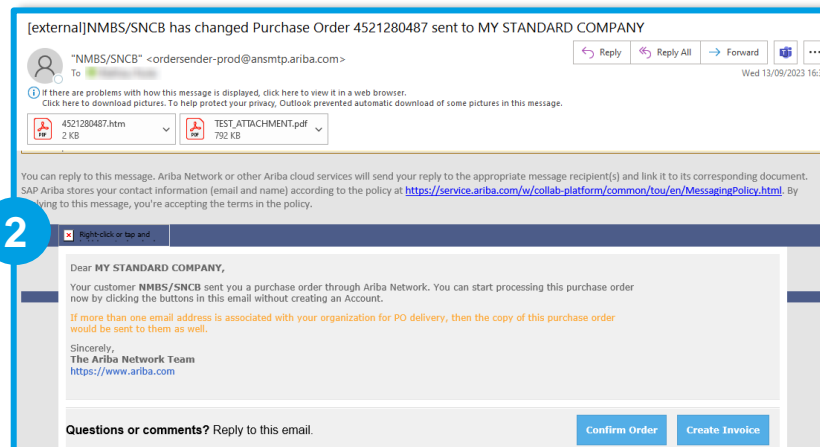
[external]NMBS/SNCB has changed Purchase Order 4521280487 sent to MY STANDARD COMPANY

"NMBS/SNCB" <ordersender-prod@ansmtp.ariba.com>
To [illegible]

Reply | Reply All | Forward | ...

Wed 13/09/2023 16:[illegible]

If there are problems with how this message is displayed, click here to view it in a web browser.
Click here to download pictures. To help protect your privacy, Outlook prevented automatic download of some pictures in this message.

4521280487.htm
2 KB

TEST_ATTACHMENT.pdf
792 KB

You can reply to this message. Ariba Network or other Ariba cloud services will send your reply to the appropriate message recipient(s) and link it to its corresponding document. SAP Ariba stores your contact information (email and name) according to the policy at https://service.ariba.com/w/collab-platform/common/tou/en/MessagingPolicy.html. By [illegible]lying to this message, you're accepting the terms in the policy.

2

Right-click or tap and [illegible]

Dear MY STANDARD COMPANY,

Your customer NMBS/SNCB sent you a purchase order through Ariba Network. You can start processing this purchase order now by clicking the buttons in this email without creating an Account.

If more than one email address is associated with your organization for PO delivery, then the copy of this purchase order would be sent to them as well.

Sincerely,
The Ariba Network Team
https://www.ariba.com

Questions or comments? Reply to this email.

Confirm Order

Create Invoice